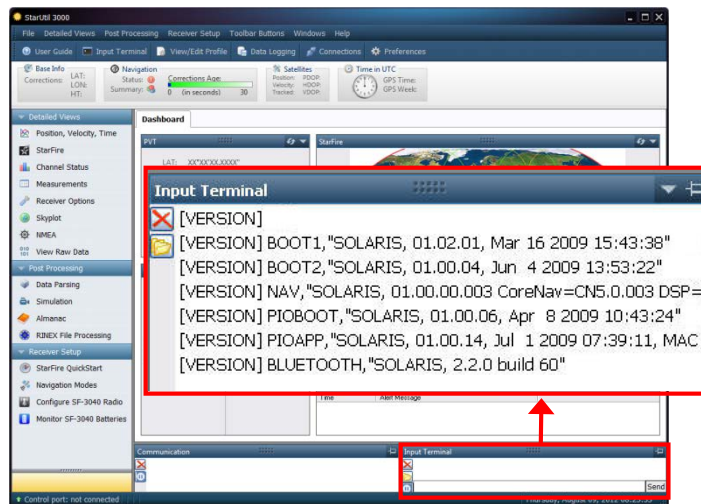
StarUtil 3000

File Detailed Views Post Processing Receiver Setup Toolbar Buttons Windows Help

User Guide Input Terminal View/Edit Profile Data Logging Connections Preferences

Base Info
Corrections: LAT: LON: HT:

Navigation
Status:
Summary:
Corrections Age:
0 (in seconds) 30

Satellites
Position: PDOP:
Velocity: HDOP:
Tracked: VDOP:

Time in UTC
GPS Time:
GPS Week:

Detailed Views
Position, Velocity, Time
StarFire
Channel Status
Measurements
Receiver Options
Skyplot
NMEA
View Raw Data

Post Processing
Data Parsing
Simulation
Almanac
RINEX File Processing

Receiver Setup
StarFire QuickStart
Navigation Modes
Configure SF-3040 Radio
Monitor SF-3040 Batteries

Dashboard

PVT
LAT: XX°XX'XX.XXXX"

StarFire

Input Terminal

[VERSION]
[VERSION] BOOT1,"SOLARIS, 01.02.01, Mar 16 2009 15:43:38"
[VERSION] BOOT2,"SOLARIS, 01.00.04, Jun 4 2009 13:53:22"
[VERSION] NAV,"SOLARIS, 01.00.00.003 CoreNav=CN5.0.003 DSP=
[VERSION] PIOBOOT,"SOLARIS, 01.00.06, Apr 8 2009 10:43:24"
[VERSION] PIOAPP,"SOLARIS, 01.00.14, Jul 1 2009 07:39:11, MAC
[VERSION] BLUETOOTH,"SOLARIS, 2.2.0 build 60"

Time Alert Message

Communication

Input Terminal

Send

Control port: not connected
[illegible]